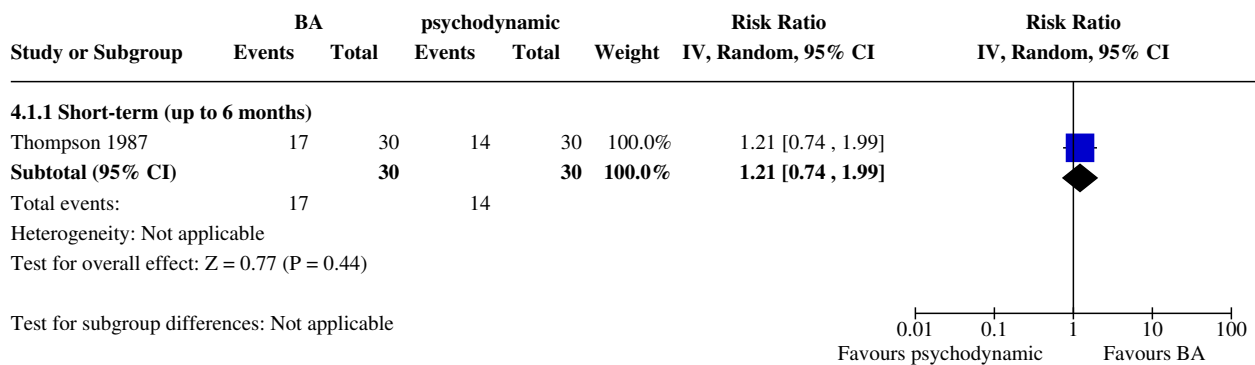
| Study or Subgroup | BA Events | BA Total | psychodynamic Events | psychodynamic Total | Weight | Risk Ratio IV, Random, 95% CI | Risk Ratio IV, Random, 95% CI |
|---|---|---|---|---|---|---|---|
| **4.1.1 Short-term (up to 6 months)** | | | | | | | |
| Thompson 1987 | 17 | 30 | 14 | 30 | 100.0% | 1.21 [0.74 , 1.99] | |
| **Subtotal (95% CI)** | | **30** | | **30** | **100.0%** | **1.21 [0.74 , 1.99]** | |
| Total events: | 17 | | 14 | | | | |
| Heterogeneity: Not applicable | | | | | | | |
| Test for overall effect: Z = 0.77 (P = 0.44) | | | | | | | |

Test for subgroup differences: Not applicable

0.01 0.1 1 10 100
Favours psychodynamic Favours BA